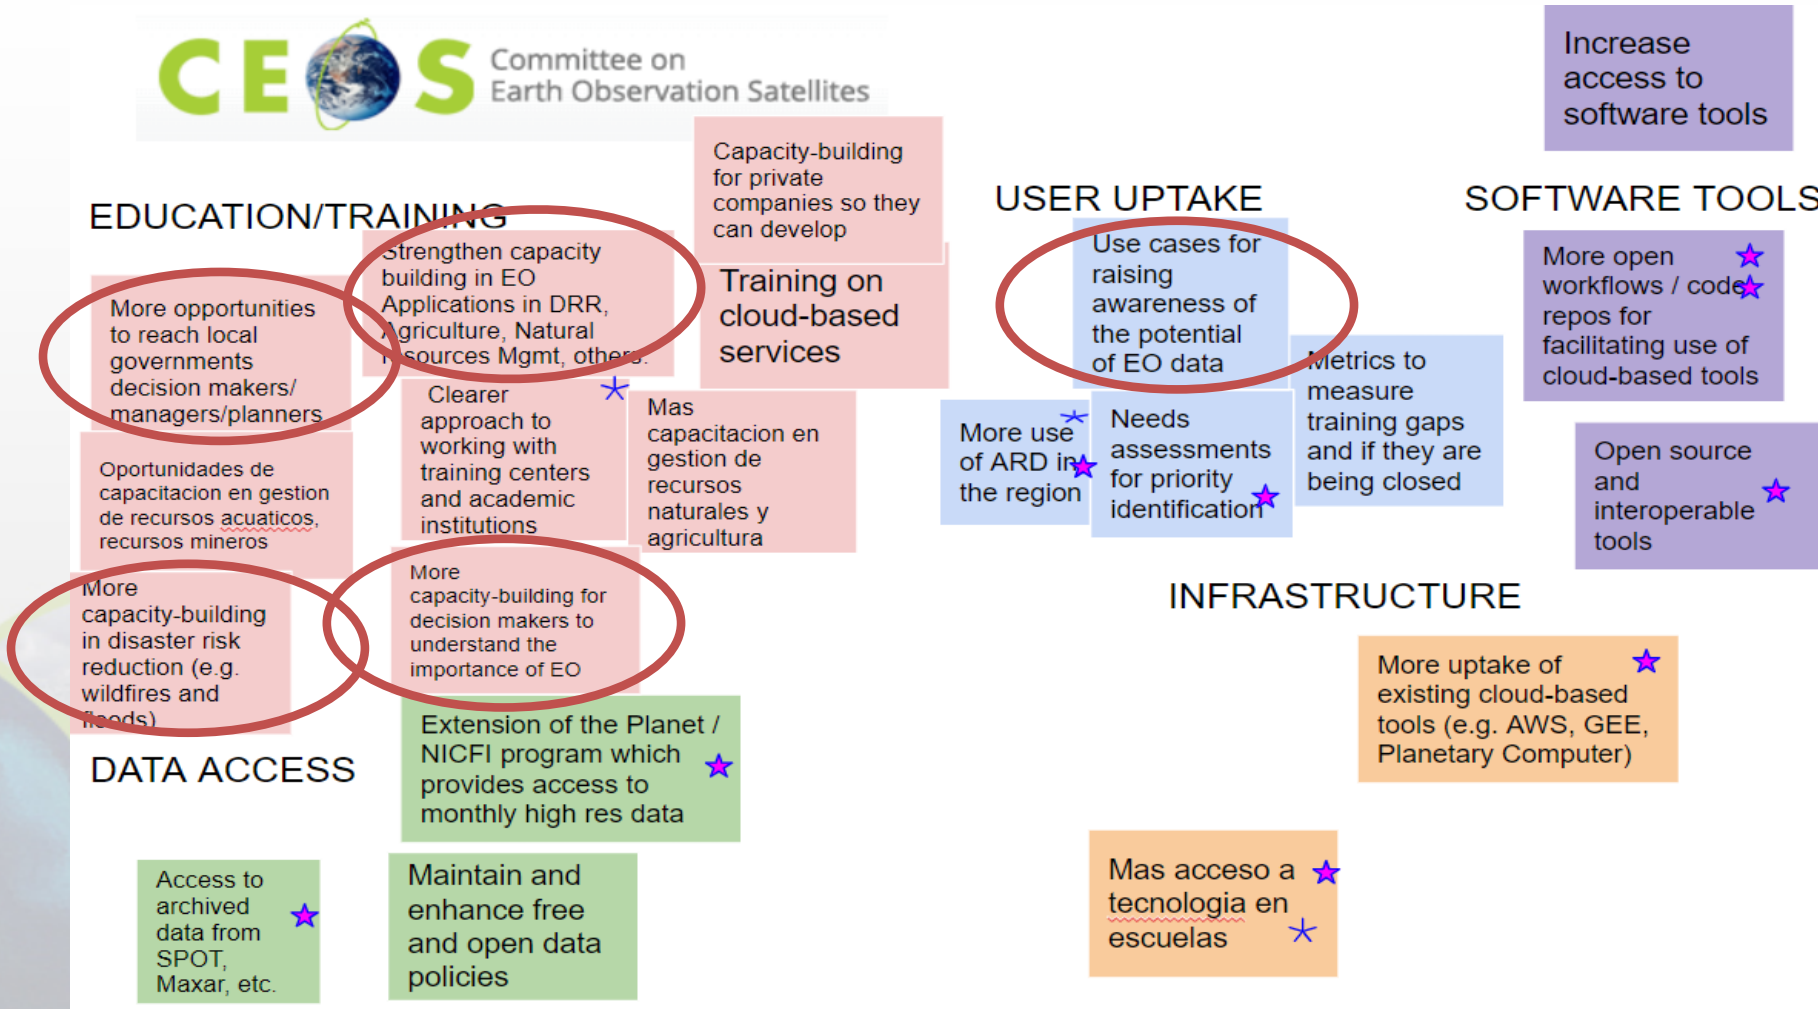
CEOS Committee on Earth Observation Satellites

Increase access to software tools

Capacity-building for private companies so they can develop

EDUCATION/TRAINING

USER UPTAKE

SOFTWARE TOOLS

Strengthen capacity building in EO Applications in DRR, Agriculture, Natural Resources Mgmt, others.

Training on cloud-based services

Use cases for raising awareness of the potential of EO data

More open workflows / code repos for facilitating use of cloud-based tools

More opportunities to reach local governments decision makers/ managers/planners

Clearer approach to working with training centers and academic institutions

Mas capacitacion en gestion de recursos naturales y agricultura

Metrics to measure training gaps and if they are being closed

More use of ARD in the region

Needs assessments for priority identification

Open source and interoperable tools

Oportunidades de capacitacion en gestion de recursos acuaticos, recursos mineros

More capacity-building in disaster risk reduction (e.g. wildfires and floods)

More capacity-building for decision makers to understand the importance of EO

INFRASTRUCTURE

More uptake of existing cloud-based tools (e.g. AWS, GEE, Planetary Computer)

DATA ACCESS

Extension of the Planet / NICFI program which provides access to monthly high res data

Access to archived data from SPOT, Maxar, etc.

Maintain and enhance free and open data policies

Mas acceso a tecnologia en escuelas